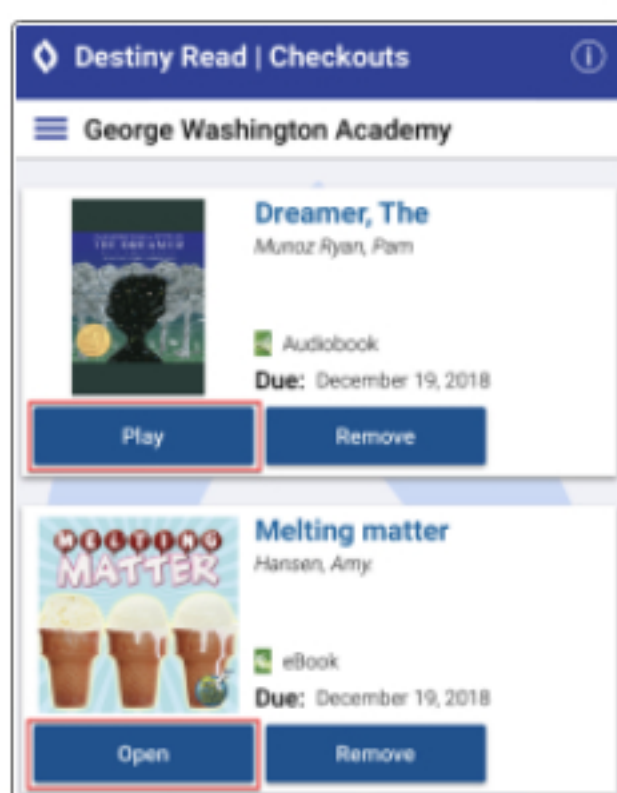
Destiny Read | Checkouts

George Washington Academy

THE DREAMER

Dreamer, The
Munoz Ryan, Pam

Audiobook
Due: December 19, 2018

Play
Remove

MELTING MATTER

Melting matter
Hansen, Amy

eBook
Due: December 19, 2018

Open
Remove